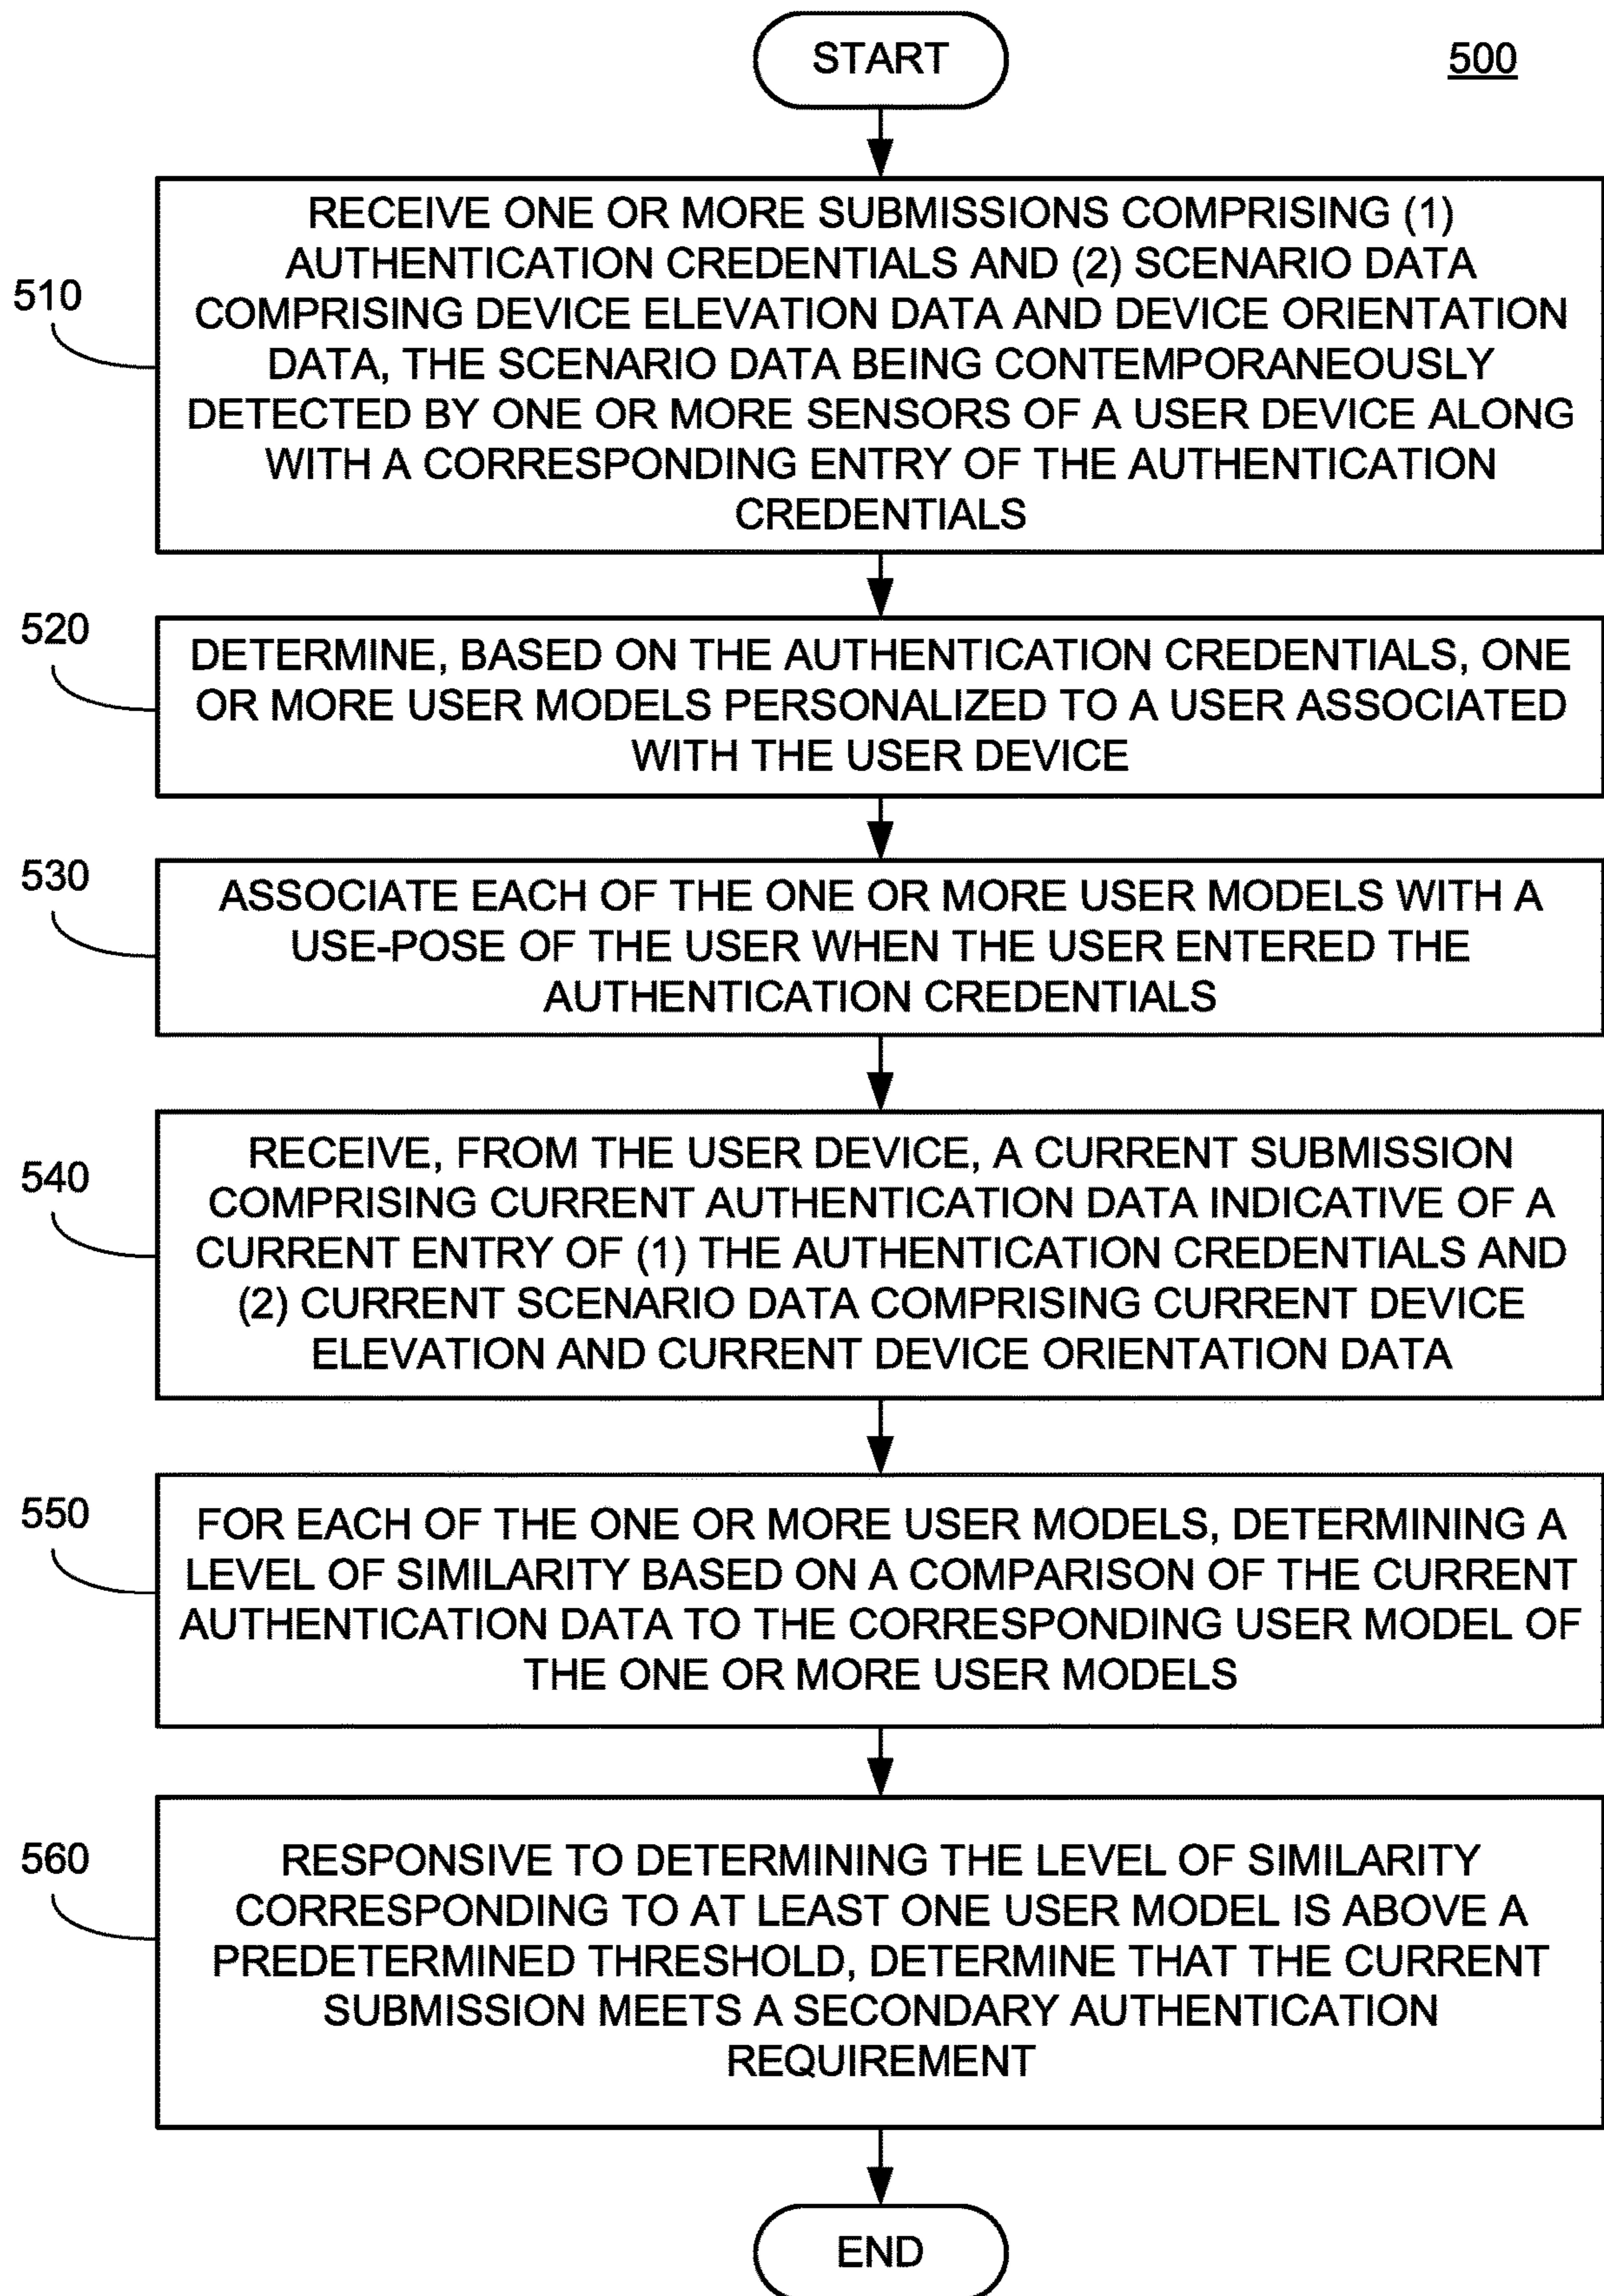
START

500

510

RECEIVE ONE OR MORE SUBMISSIONS COMPRISING (1) AUTHENTICATION CREDENTIALS AND (2) SCENARIO DATA COMPRISING DEVICE ELEVATION DATA AND DEVICE ORIENTATION DATA, THE SCENARIO DATA BEING CONTEMPORANEOUSLY DETECTED BY ONE OR MORE SENSORS OF A USER DEVICE ALONG WITH A CORRESPONDING ENTRY OF THE AUTHENTICATION CREDENTIALS

520

DETERMINE, BASED ON THE AUTHENTICATION CREDENTIALS, ONE OR MORE USER MODELS PERSONALIZED TO A USER ASSOCIATED WITH THE USER DEVICE

530

ASSOCIATE EACH OF THE ONE OR MORE USER MODELS WITH A USE-POSE OF THE USER WHEN THE USER ENTERED THE AUTHENTICATION CREDENTIALS

540

RECEIVE, FROM THE USER DEVICE, A CURRENT SUBMISSION COMPRISING CURRENT AUTHENTICATION DATA INDICATIVE OF A CURRENT ENTRY OF (1) THE AUTHENTICATION CREDENTIALS AND (2) CURRENT SCENARIO DATA COMPRISING CURRENT DEVICE ELEVATION AND CURRENT DEVICE ORIENTATION DATA

550

FOR EACH OF THE ONE OR MORE USER MODELS, DETERMINING A LEVEL OF SIMILARITY BASED ON A COMPARISON OF THE CURRENT AUTHENTICATION DATA TO THE CORRESPONDING USER MODEL OF THE ONE OR MORE USER MODELS

560

RESPONSIVE TO DETERMINING THE LEVEL OF SIMILARITY CORRESPONDING TO AT LEAST ONE USER MODEL IS ABOVE A PREDETERMINED THRESHOLD, DETERMINE THAT THE CURRENT SUBMISSION MEETS A SECONDARY AUTHENTICATION REQUIREMENT

END